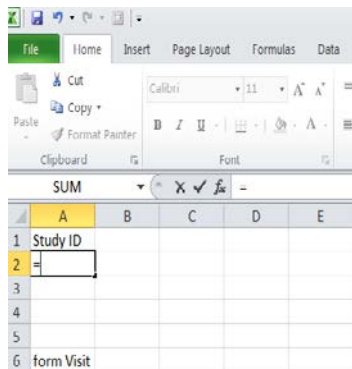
File Home Insert Page Layout Formulas Data

Paste
Cut
Copy
Format Painter
Clipboard

Calibri 11 A A
B I U
Font

SUM $\times$ ✓ $f_x$ =

| | A | B | C | D | E |
|---|---|---|---|---|---|
| 1 | Study ID | | | | |
| 2 | = | | | | |
| 3 | | | | | |
| 4 | | | | | |
| 5 | | | | | |
| 6 | form Visit | | | | |